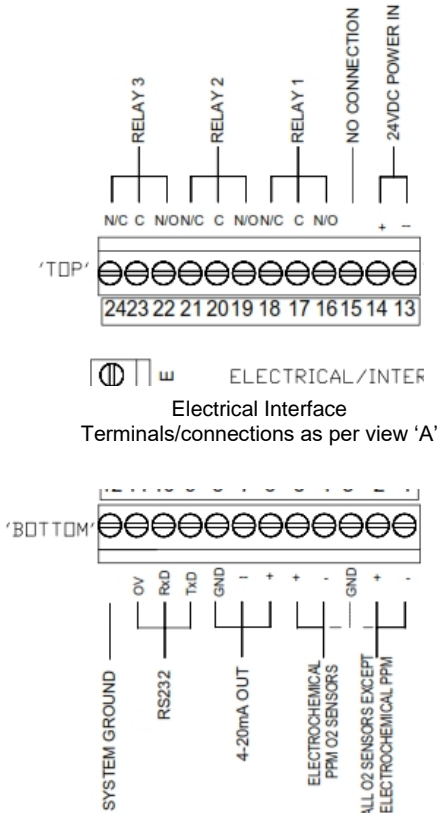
RELAY 3
RELAY 2
RELAY 1
NO CONNECTION
24VDC POWER IN

N/C C N/O N/C C N/O N/C C N/O + –

'TOP'

24 23 22 21 20 19 18 17 16 15 14 13

ELECTRICAL/INTER

Electrical Interface
Terminals/connections as per view 'A'

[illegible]

'BOTTOM'

OV RxD TxD GND – + + - GND + -

SYSTEM GROUND
RS232
4-20mA OUT
ELECTROCHEMICAL PPM O2 SENSORS
ALL O2 SENSORS EXCEPT ELECTROCHEMICAL PPM